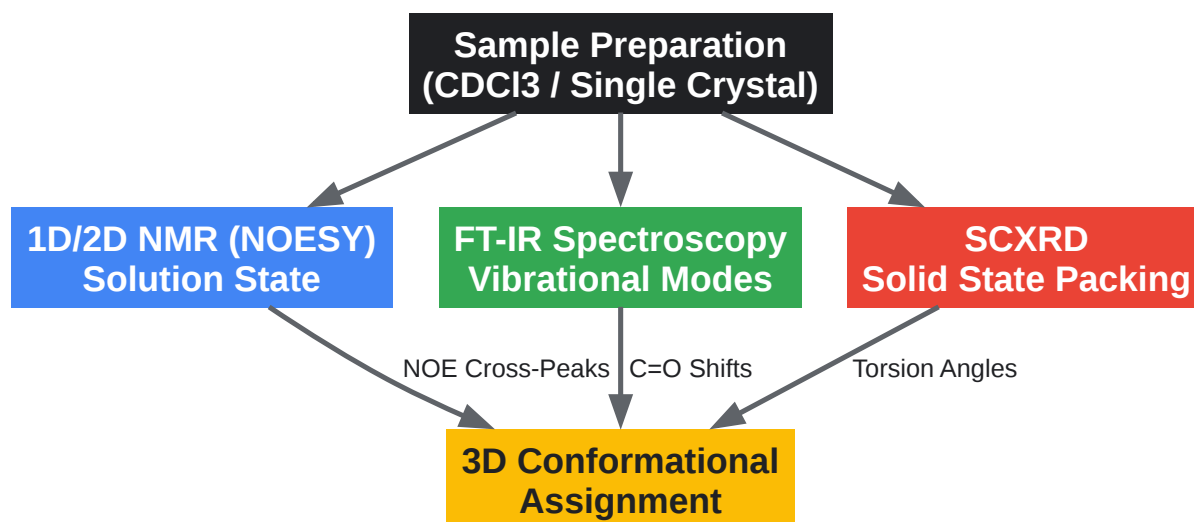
Sample Preparation
(CDCl3 / Single Crystal)

1D/2D NMR (NOESY)
Solution State

FT-IR Spectroscopy
Vibrational Modes

SCXRD
Solid State Packing

NOE Cross-Peaks

C=O Shifts

Torsion Angles

3D Conformational
Assignment